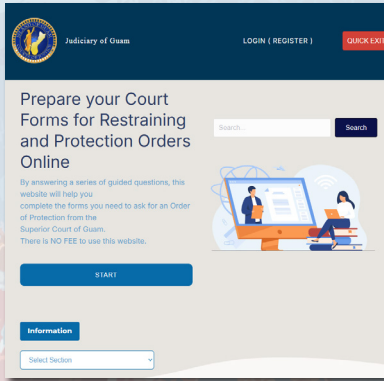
Judiciary of Guam

LOGIN ( REGISTER )

QUICK EXI

Prepare your Court Forms for Restraining and Protection Orders Online

By answering a series of guided questions, this website will help you complete the forms you need to ask for an Order of Protection from the Superior Court of Guam.
There is NO FEE to use this website.

START

Search...

Search

Information

Select Section